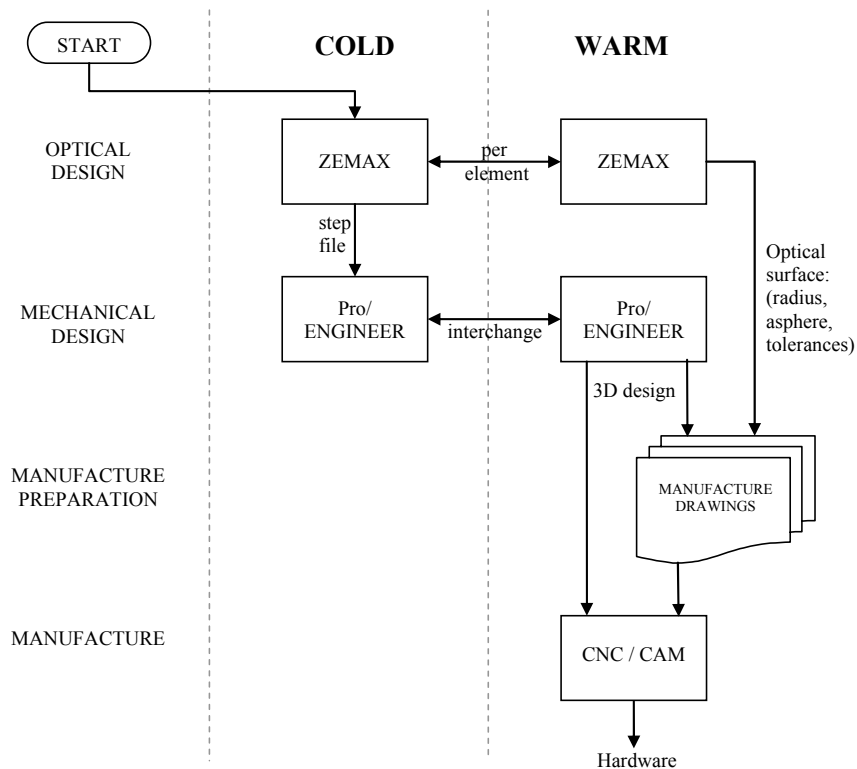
START

COLD

WARM

OPTICAL DESIGN

ZEMAX

per element

ZEMAX

step file

MECHANICAL DESIGN

Pro/ ENGINEER

interchange

Pro/ ENGINEER

Optical surface: (radius, asphere, tolerances)

3D design

MANUFACTURE PREPARATION

MANUFACTURE DRAWINGS

MANUFACTURE

CNC / CAM

Hardware